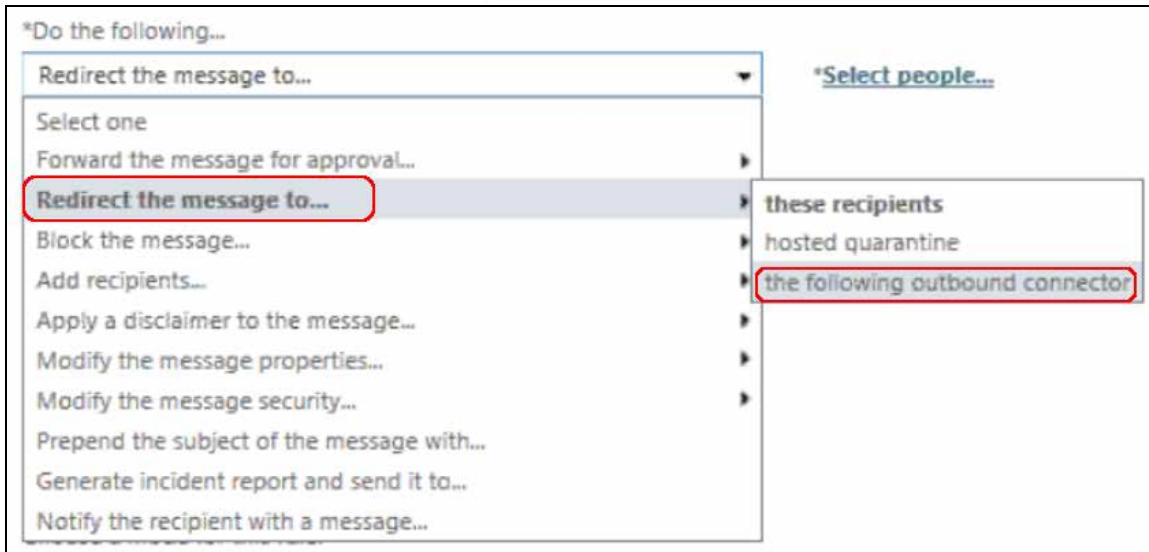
*Do the following...

Redirect the message to...

*Select people...

Select one
Forward the message for approval...
Redirect the message to...
Block the message...
Add recipients...
Apply a disclaimer to the message...
Modify the message properties...
Modify the message security...
Prepend the subject of the message with...
Generate incident report and send it to...
Notify the recipient with a message...

these recipients
hosted quarantine
the following outbound connector

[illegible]